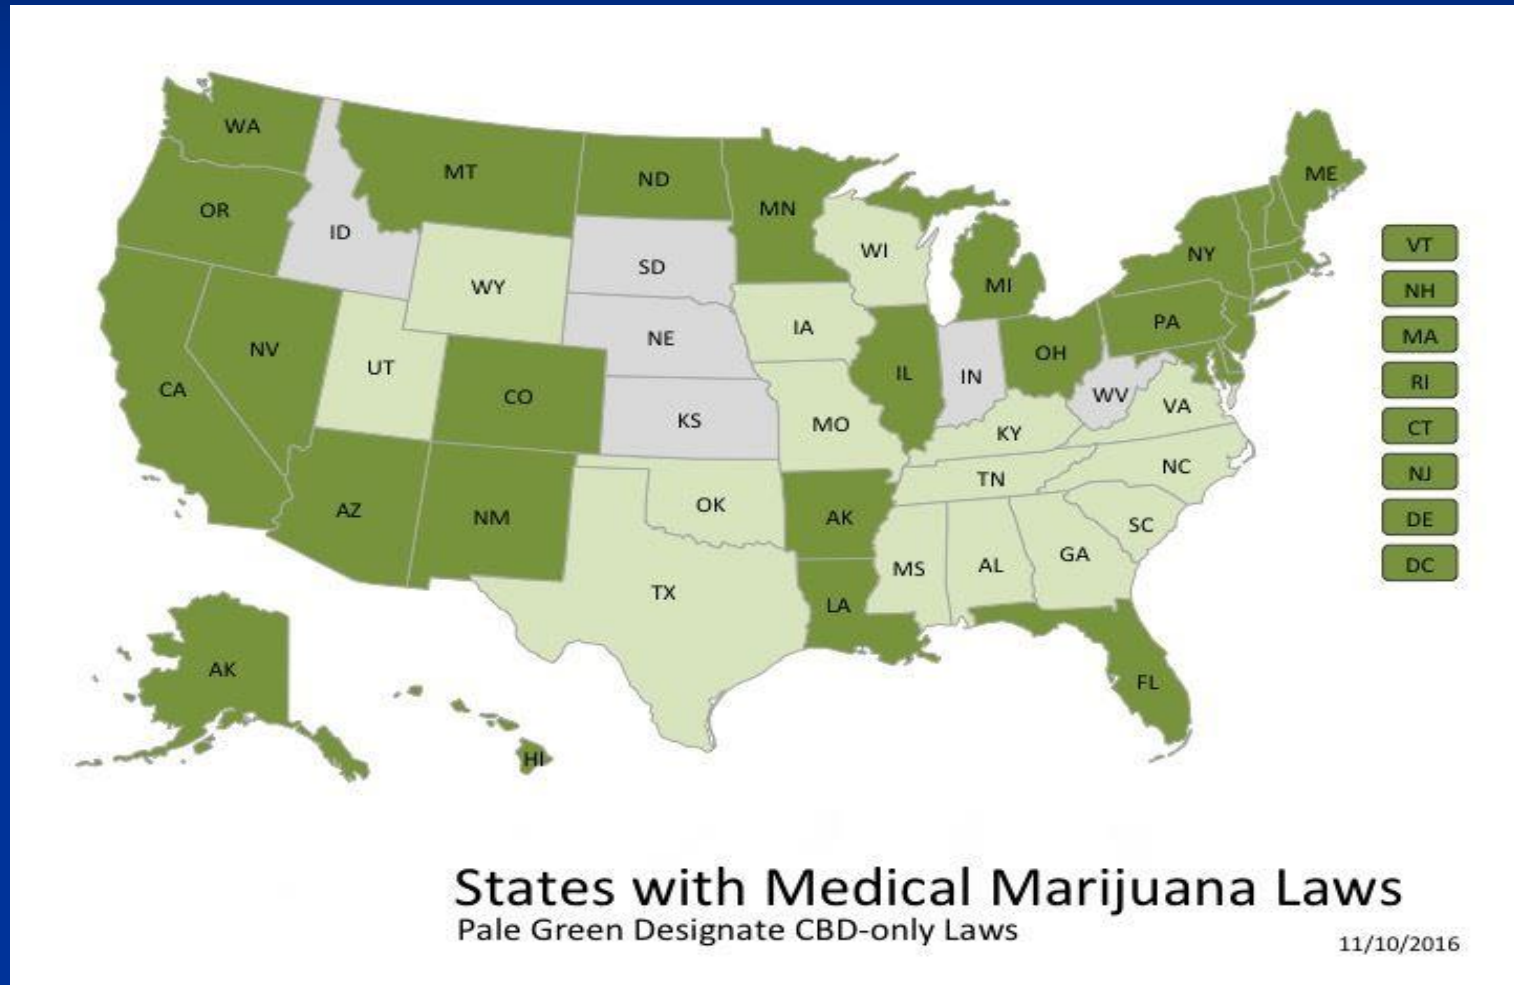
WA
MT
ND
MN
ME
OR
ID
SD
WI
NY
VT
WY
MI
NH
IA
NE
PA
MA
NV
UT
IL
IN
OH
RI
CA
CO
KS
MO
WV
VA
CT
KY
NJ
NC
TN
OK
DE
AZ
NM
AK
SC
DC
GA
MS
AL
TX
LA
AK
FL
HI

States with Medical Marijuana Laws
Pale Green Designate CBD-only Laws
11/10/2016